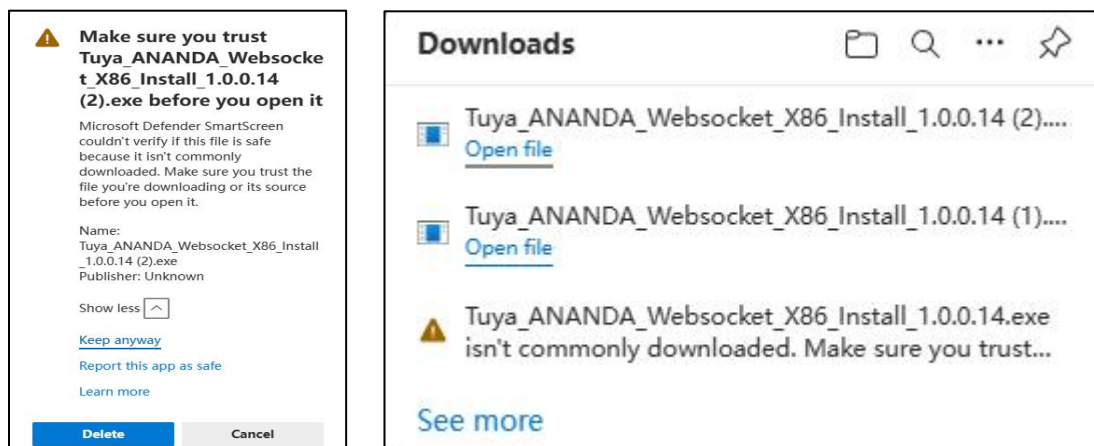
Make sure you trust Tuya_ANANDA_Websocket_X86_Install_1.0.0.14 (2).exe before you open it

Microsoft Defender SmartScreen couldn't verify if this file is safe because it isn't commonly downloaded. Make sure you trust the file you're downloading or its source before you open it.

Name: Tuya_ANANDA_Websocket_X86_Install_1.0.0.14 (2).exe
Publisher: Unknown

Show less

Keep anyway

Report this app as safe

Learn more

Delete

Cancel

Downloads

Tuya_ANANDA_Websocket_X86_Install_1.0.0.14 (2)....
Open file

Tuya_ANANDA_Websocket_X86_Install_1.0.0.14 (1)....
Open file

Tuya_ANANDA_Websocket_X86_Install_1.0.0.14.exe isn't commonly downloaded. Make sure you trust...

See more